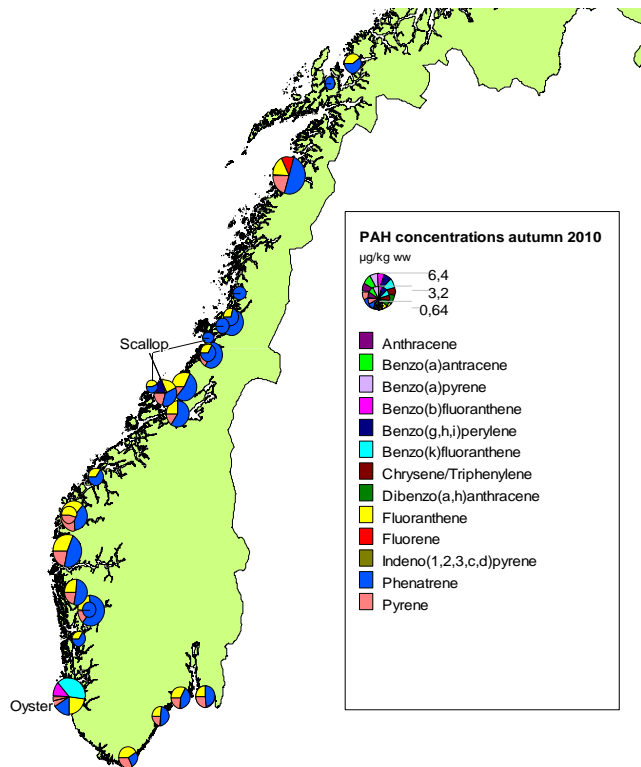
Scallop

Oyster

PAH concentrations autumn 2010

µg/kg ww

6,4
3,2
0,64

Anthracene
Benzo(a)antracene
Benzo(a)pyrene
Benzo(b)fluoranthene
Benzo(g,h,i)perylene
Benzo(k)fluoranthene
Chrysene/Triphenylene
Dibenzo(a,h)anthracene
Fluoranthene
Fluorene
Indeno(1,2,3,c,d)pyrene
Phenatrene
Pyrene